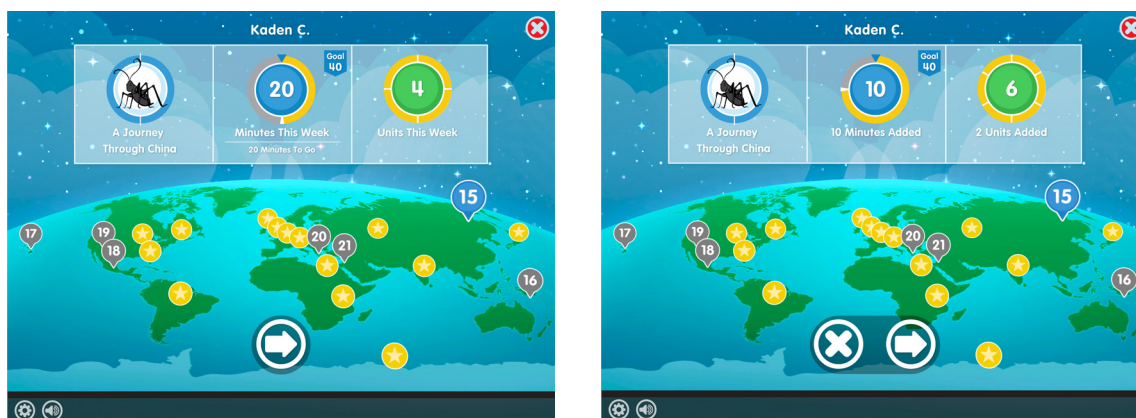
Kaden C.

A Journey Through China

Goal 40

20

Minutes This Week

20 Minutes To Go

4

Units This Week

17 19 18 20 21 15 16

Kaden C.

A Journey Through China

Goal 40

10

10 Minutes Added

6

2 Units Added

17 19 18 20 21 15 16